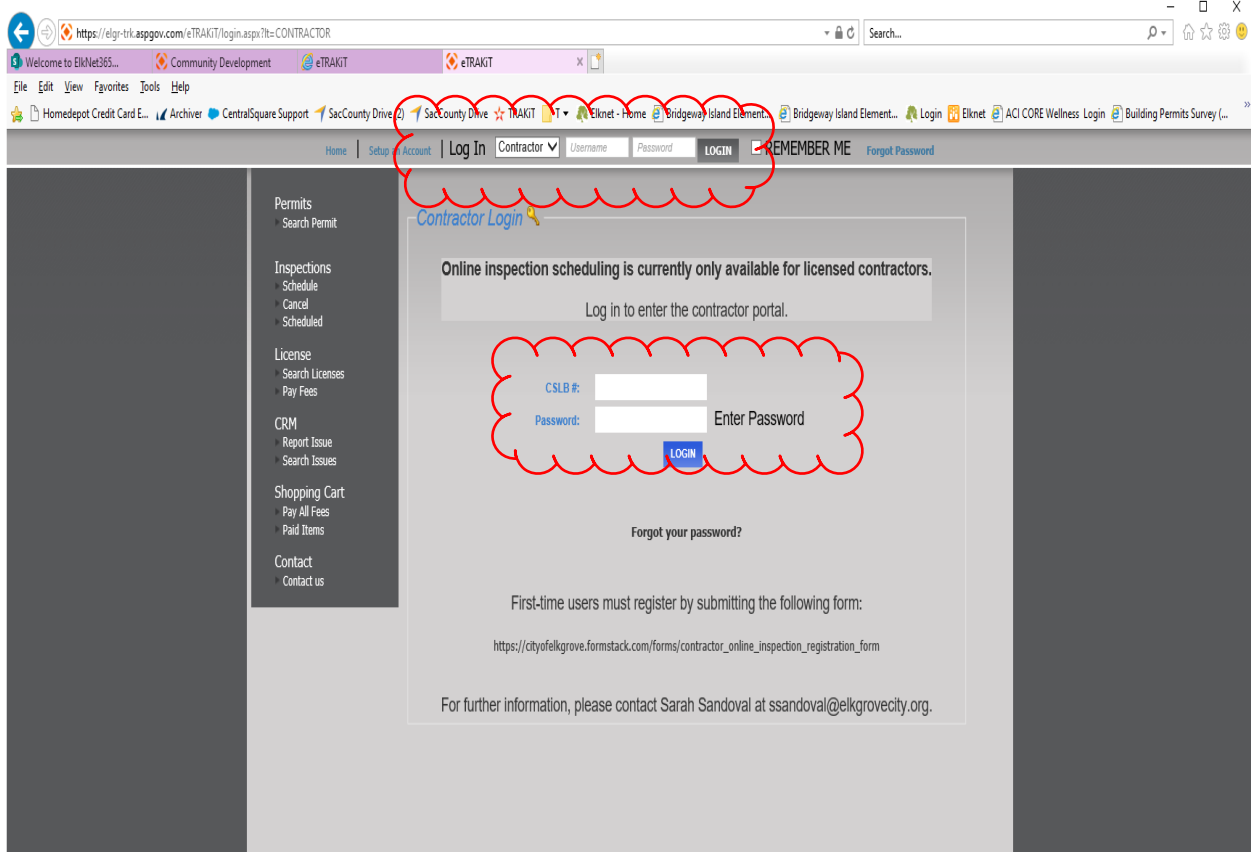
https://elgr-trk.aspgov.com/eTRAKiT/login.aspx?lt=CONTRACTOR

Search...

Welcome to ElkNet365... | Community Development | eTRAKiT | eTRAKiT

File Edit View Favorites Tools Help

Homedepot Credit Card E... | Archiver | CentralSquare Support | SacCounty Drive (2) | SacCounty Drive | TRAKiT | T | Elknet - Home | Bridgeway Island Element... | Bridgeway Island Element... | Login | Elknet | ACI CORE Wellness Login | Building Permits Survey (...

Home | Setup an Account | Log In Contractor Username Password LOGIN REMEMBER ME Forgot Password

Permits
Search Permit

Inspections
Schedule
Cancel
Scheduled

License
Search Licenses
Pay Fees

CRM
Report Issue
Search Issues

Shopping Cart
Pay All Fees
Paid Items

Contact
Contact us

Contractor Login

Online inspection scheduling is currently only available for licensed contractors.

Log in to enter the contractor portal.

CSLB #:

Password: Enter Password

LOGIN

Forgot your password?

First-time users must register by submitting the following form:

https://cityofelkgrove.formstack.com/forms/contractor_online_inspection_registration_form

For further information, please contact Sarah Sandoval at ssandoval@elkgrovecity.org.